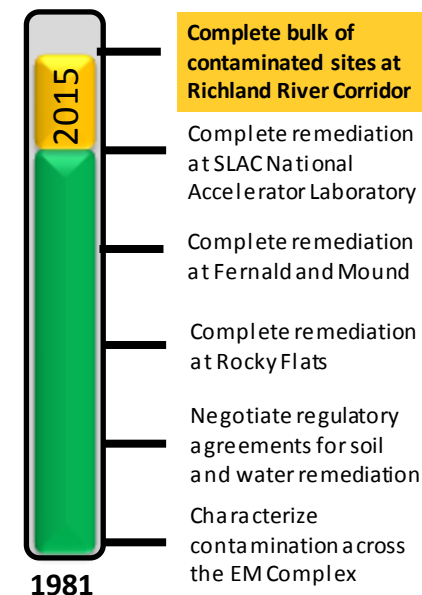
2015

Complete bulk of contaminated sites at Richland River Corridor

Complete remediation at SLAC National Accelerator Laboratory

Complete remediation at Fernald and Mound

Complete remediation at Rocky Flats

Negotiate regulatory agreements for soil and water remediation

Characterize contamination across the EM Complex

1981